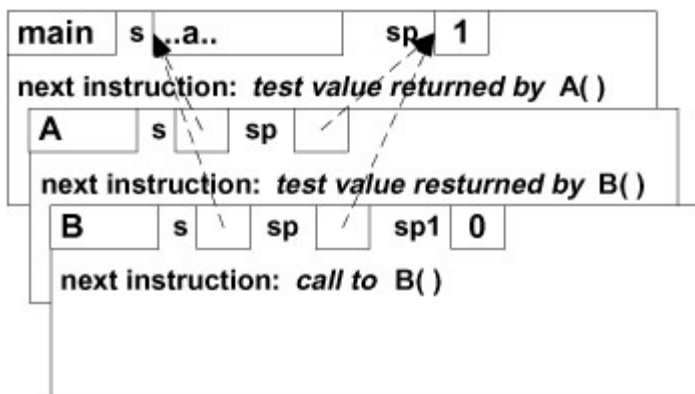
main | s | ..a.. | sp | 1

next instruction: *test value returned by* A( )

A | s | | sp |

next instruction: *test value resturned by* B( )

B | s | | sp | | sp1 | 0

next instruction: *call to* B( )